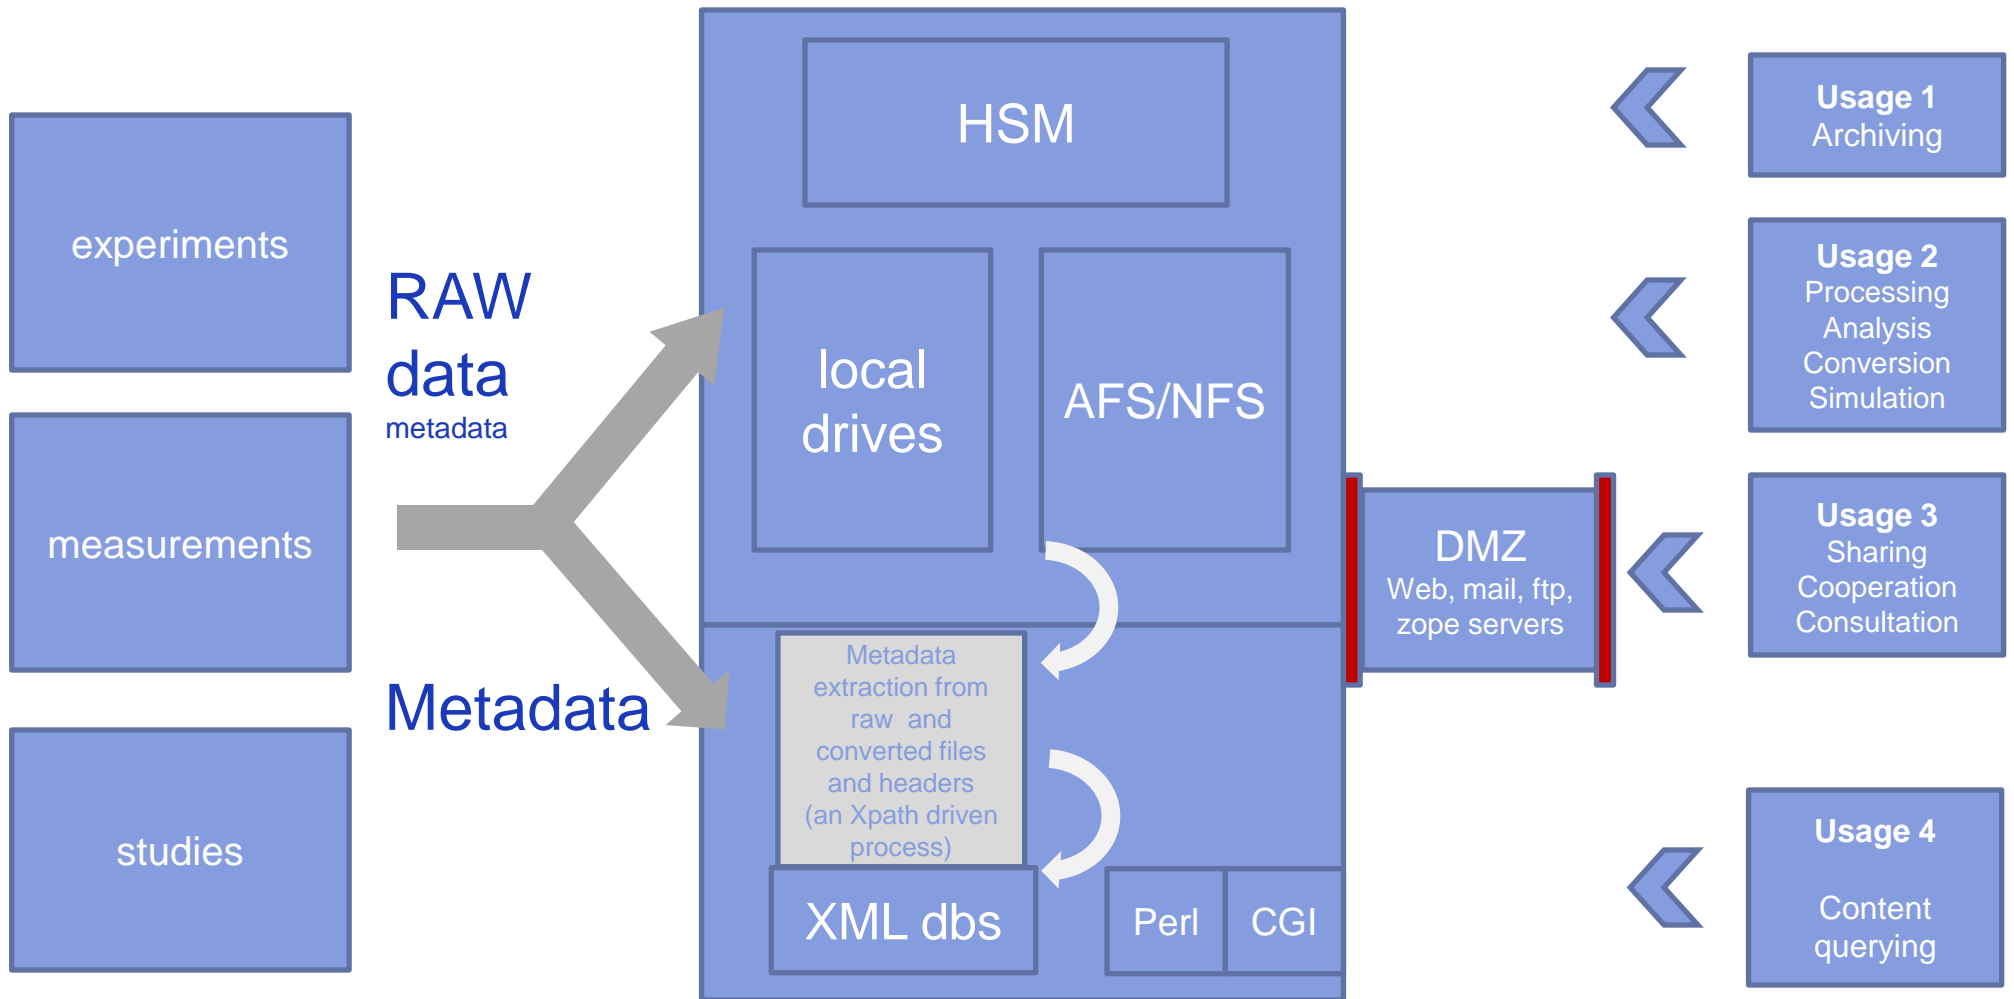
experiments

measurements

studies

RAW data
metadata

Metadata

HSM

local drives

AFS/NFS

Metadata extraction from raw and converted files and headers (an Xpath driven process)

XML dbs

Perl

CGI

DMZ
Web, mail, ftp, zope servers

Usage 1
Archiving

Usage 2
Processing
Analysis
Conversion
Simulation

Usage 3
Sharing
Cooperation
Consultation

Usage 4

Content querying